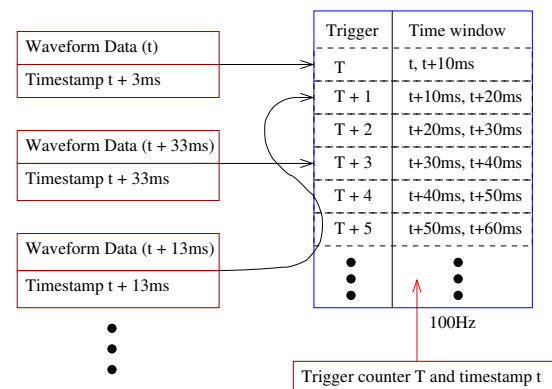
Waveform Data (t)

Timestamp t + 3ms

Waveform Data (t + 33ms)

Timestamp t + 33ms

Waveform Data (t + 13ms)

Timestamp t + 13ms

| Trigger | Time window |
|---|---|
| T | t, t+10ms |
| T + 1 | t+10ms, t+20ms |
| T + 2 | t+20ms, t+30ms |
| T + 3 | t+30ms, t+40ms |
| T + 4 | t+40ms, t+50ms |
| T + 5 | t+50ms, t+60ms |

100Hz

Trigger counter T and timestamp t